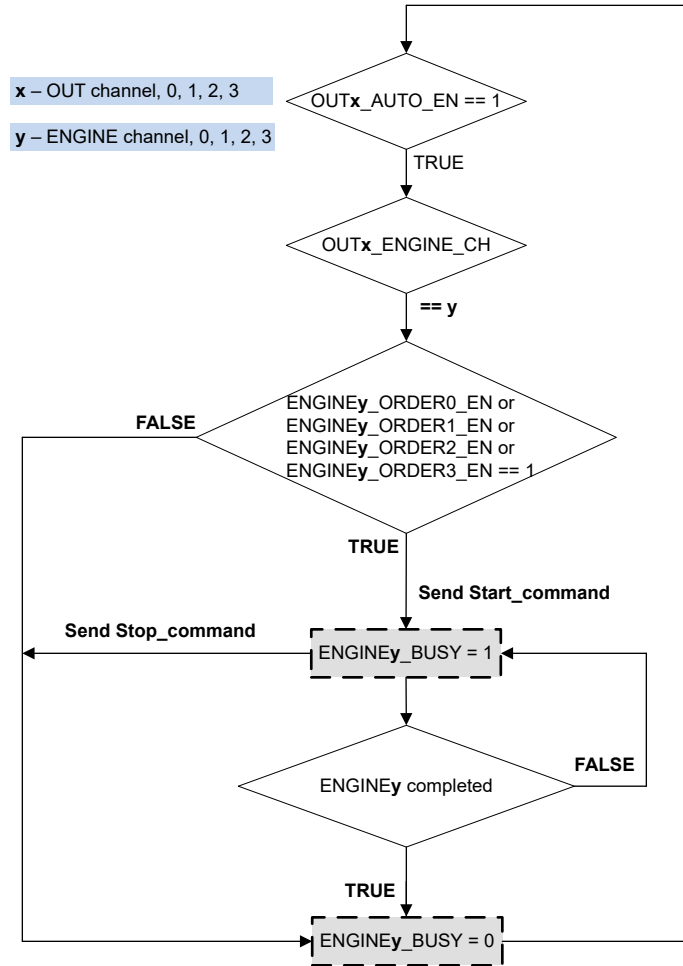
x – OUT channel, 0, 1, 2, 3

y – ENGINE channel, 0, 1, 2, 3

OUTx_AUTO_EN == 1

TRUE

OUTx_ENGINE_CH

== y

FALSE

ENGINEy_ORDER0_EN or
ENGINEy_ORDER1_EN or
ENGINEy_ORDER2_EN or
ENGINEy_ORDER3_EN == 1

TRUE

Send Start_command

Send Stop_command

ENGINEy_BUSY = 1

ENGINEy completed

FALSE

TRUE

ENGINEy_BUSY = 0